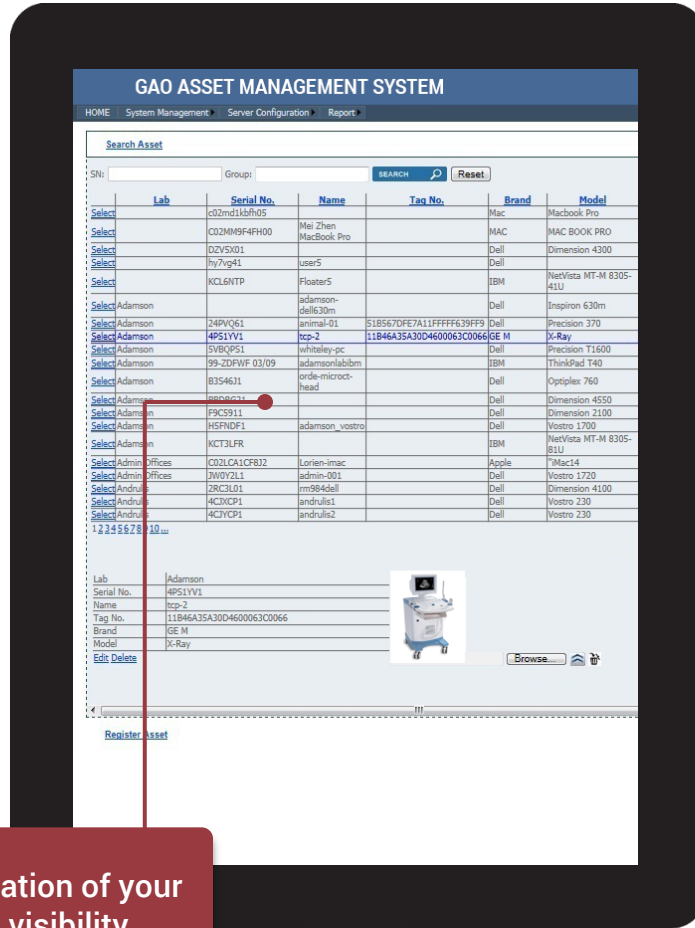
GAO ASSET MANAGEMENT SYSTEM

HOME System Management Server Configuration Report

Search Asset

SN: Group: SEARCH Reset

| | Lab | Serial No. | Name | Tag No. | Brand | Model |
|---|---|---|---|---|---|---|
| Select | | c02md1kbfh05 | | | Mac | Macbook Pro |
| Select | | C02MM9F4FH00 | Mei Zhen MacBook Pro | | MAC | MAC BOOK PRO |
| Select | | DZV5X01 | | | Dell | Dimension 4300 |
| Select | | hy7vg41 | user5 | | Dell | |
| Select | | KCL6NTP | Floater5 | | IBM | NetVista MT-M 8305-41U |
| Select | Adamson | | adamson-dell630m | | Dell | Inspiron 630m |
| Select | Adamson | 24PVQ61 | animal-01 | 51B567DFE7A11FFFFF639FF9 | Dell | Precision 370 |
| Select | Adamson | 4PS1YV1 | tcp-2 | 11B46A35A30D4600063C0066 | GE M | X-Ray |
| Select | Adamson | 5VBQPS1 | whiteley-pc | | Dell | Precision T1600 |
| Select | Adamson | 99-ZDFWF 03/09 | adamsonlabibm | | IBM | ThinkPad T40 |
| Select | Adamson | B3S46J1 | orde-microct-head | | Dell | Optiplex 760 |
| Select | Adamson | 8BDBG21 | | | Dell | Dimension 4550 |
| Select | Adams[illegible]n | F9C5911 | | | Dell | Dimension 2100 |
| Select | Adams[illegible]n | HSFNDF1 | adamson_vostro | | Dell | Vostro 1700 |
| Select | Adams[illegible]n | KCT3LFR | | | IBM | NetVista MT-M 8305-81U |
| Select | Admin Offices | C02LCA1CF8J2 | Lorien-imac | | Apple | "iMac14 |
| Select | Admin Offices | JW0Y2L1 | admin-001 | | Dell | Vostro 1720 |
| Select | Andrul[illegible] | 2RC3L01 | rm984dell | | Dell | Dimension 4100 |
| Select | Andrul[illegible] | 4CJXCP1 | andrulis1 | | Dell | Vostro 230 |
| Select | Andrul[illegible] | 4CJYCP1 | andrulis2 | | Dell | Vostro 230 |

1 2 3 4 5 6 7 8 9 10 ...

| Lab | Adamson |
|---|---|
| Serial No. | 4PS1YV1 |
| Name | tcp-2 |
| Tag No. | 11B46A35A30D4600063C0066 |
| Brand | GE M |
| Model | X-Ray |

Edit Delete

Browse...

Register Asset

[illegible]ation of your
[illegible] visibility